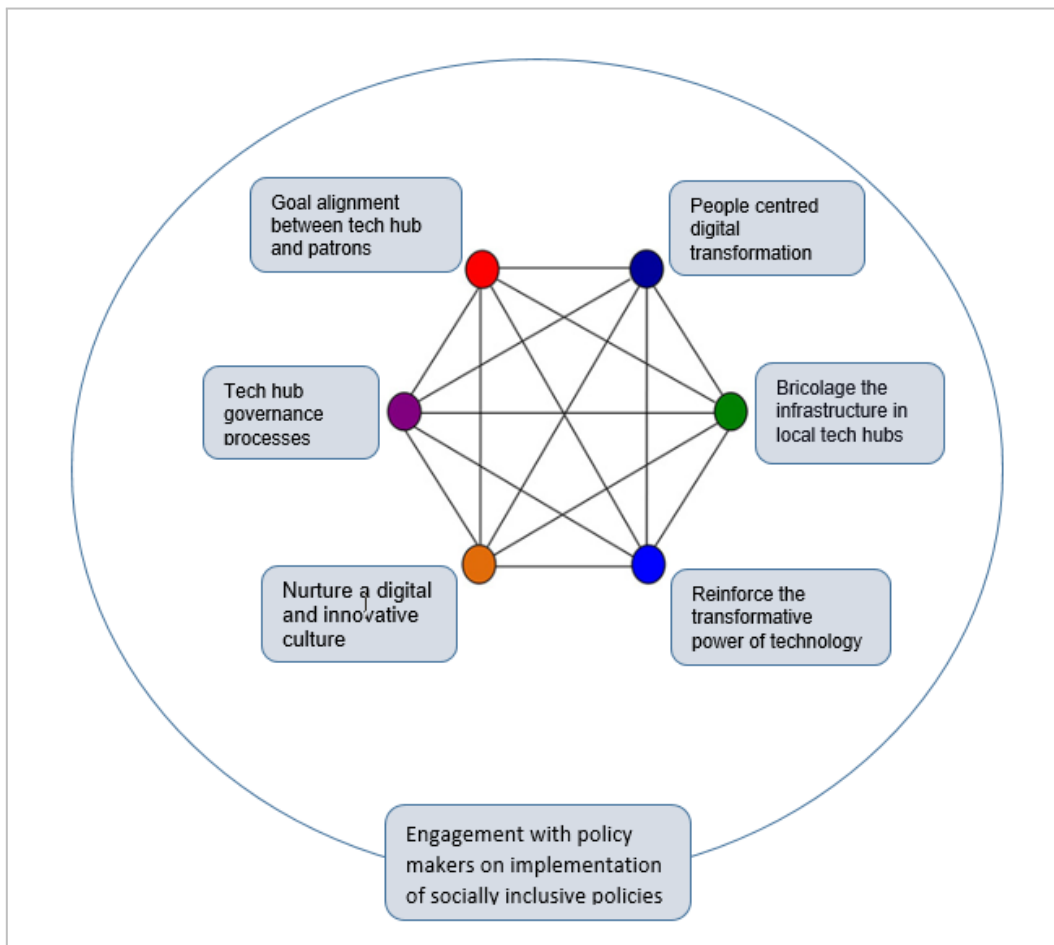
Goal alignment between tech hub and patrons

People centred digital transformation

Tech hub governance processes

Bricolage the infrastructure in local tech hubs

Nurture a digital and innovative culture

Reinforce the transformative power of technology

Engagement with policy makers on implementation of socially inclusive policies